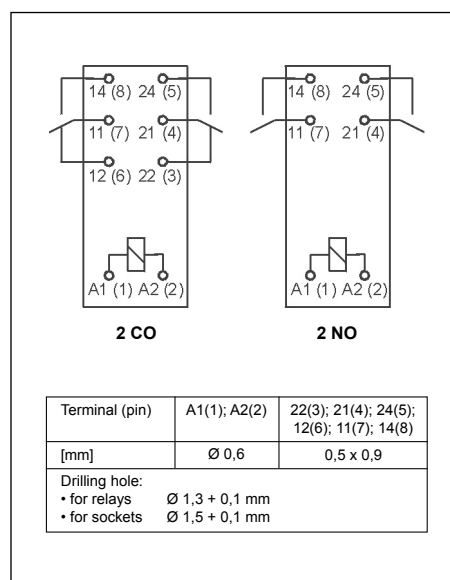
14 (8) 24 (5)
11 (7) 21 (4)
12 (6) 22 (3)
A1 (1) A2 (2)

14 (8) 24 (5)
11 (7) 21 (4)
A1 (1) A2 (2)

2 CO

2 NO

| Terminal (pin) | A1(1); A2(2) | 22(3); 21(4); 24(5); 12(6); 11(7); 14(8) |
|---|---|---|
| [mm] | Ø 0,6 | 0,5 x 0,9 |
| Drilling hole:<br>• for relays Ø 1,3 + 0,1 mm<br>• for sockets Ø 1,5 + 0,1 mm | | |